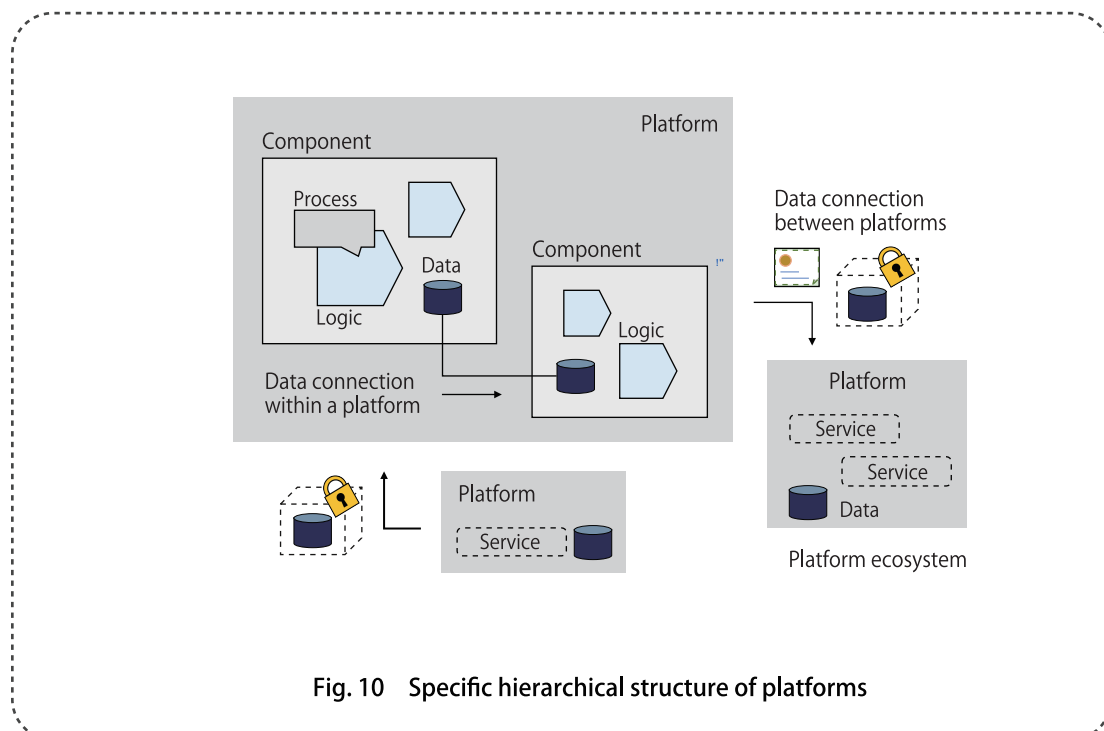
Platform

Component

Process

Data

Logic

Component

Logic

Data connection within a platform

Data connection between platforms

Platform

Service

Service

Data

Platform ecosystem

Platform

Service

Fig. 10 Specific hierarchical structure of platforms